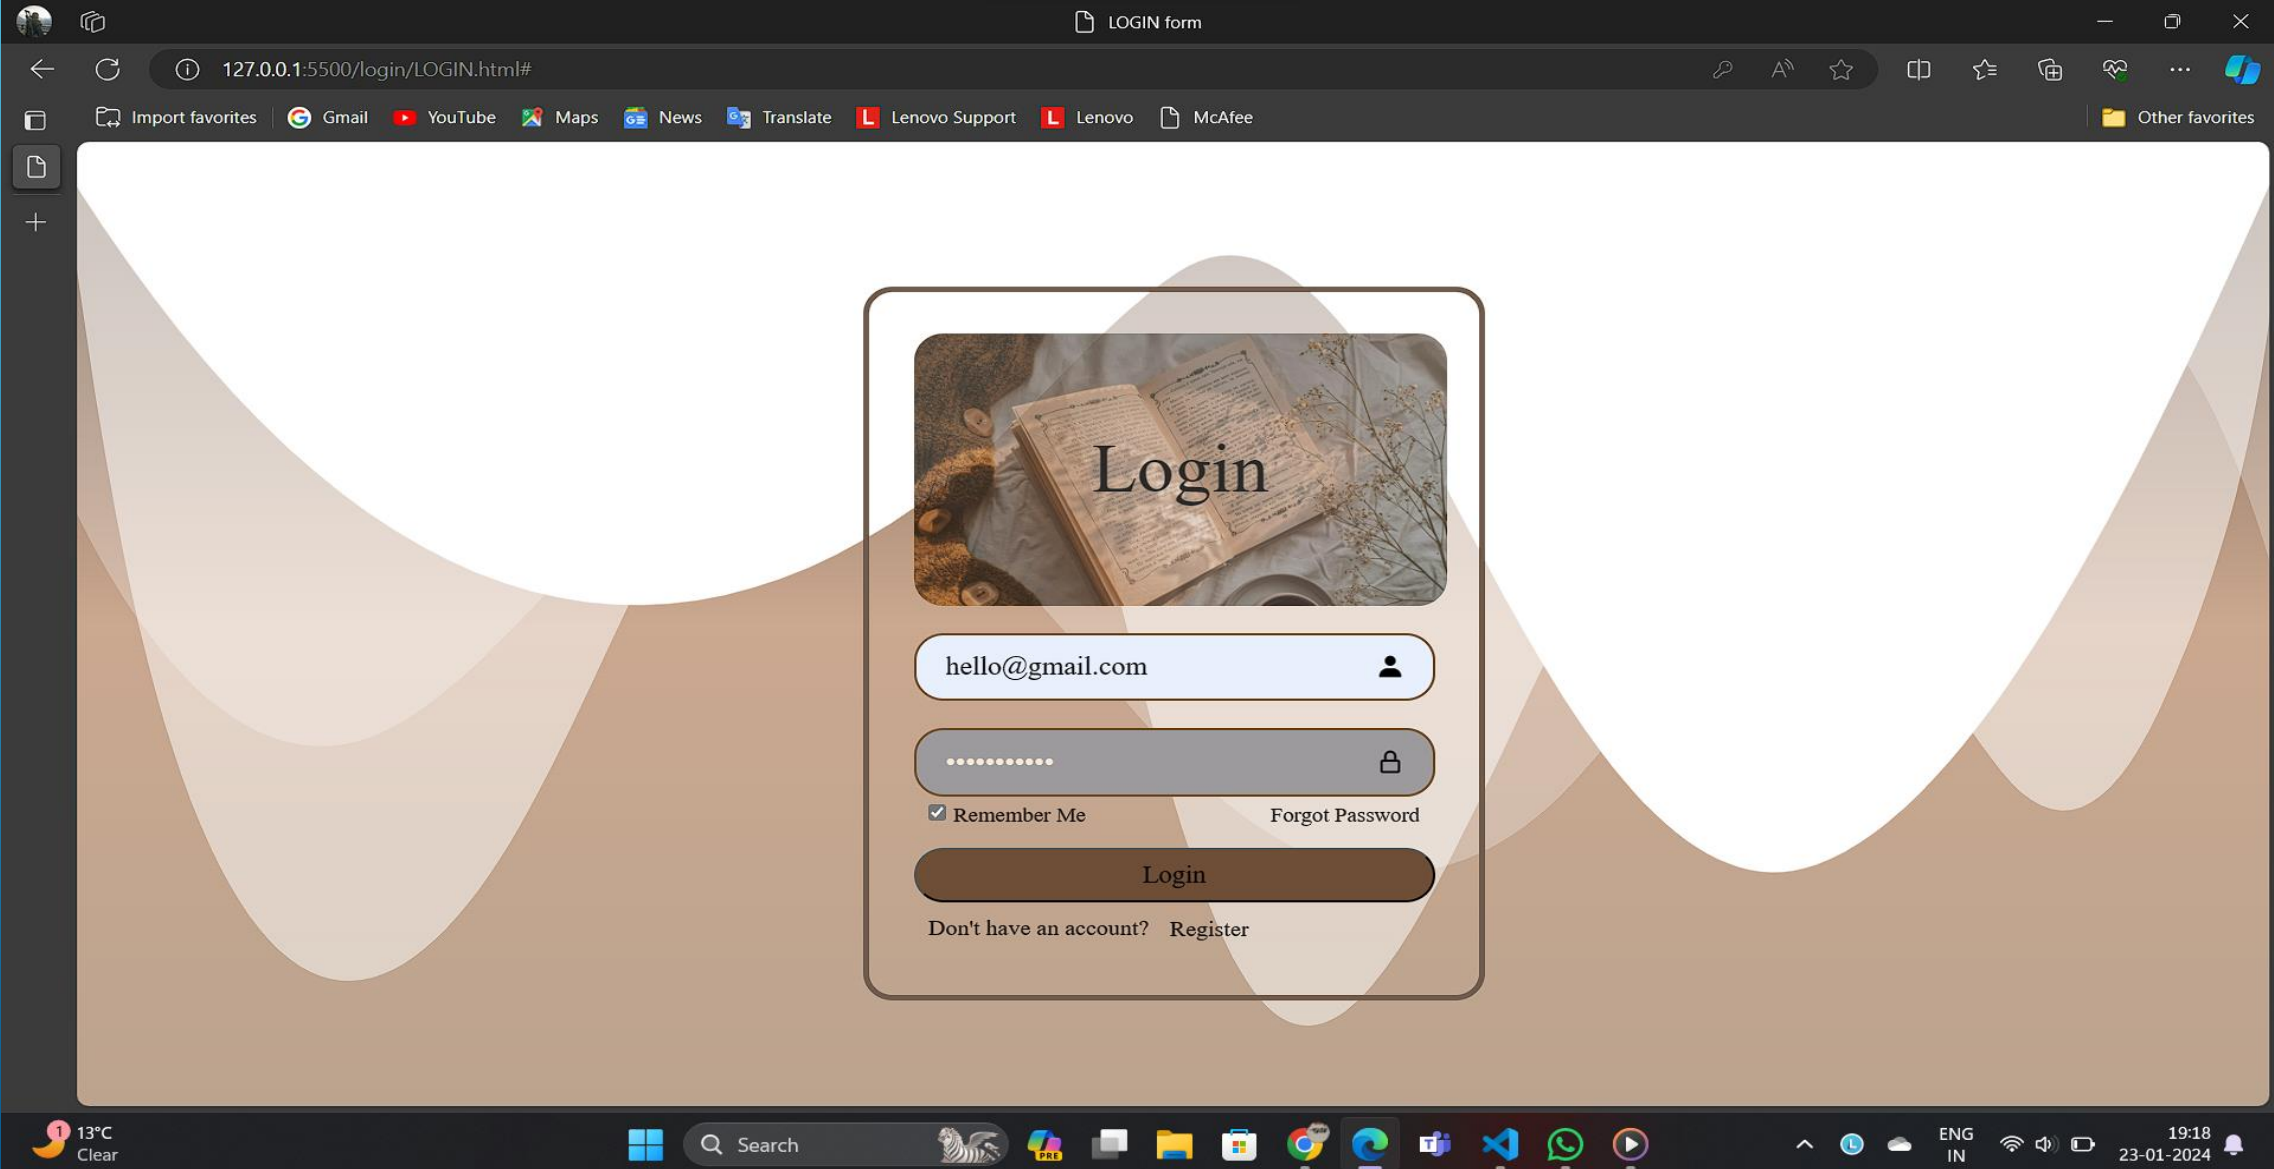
LOGIN form

127.0.0.1:5500/login/LOGIN.html#

Import favorites | Gmail | YouTube | Maps | News | Translate | Lenovo Support | Lenovo | McAfee | Other favorites

Login

hello@gmail.com

•••••••••••

Remember Me Forgot Password

Login

Don't have an account? Register

1 13°C Clear

Search

ENG IN

19:18 23-01-2024